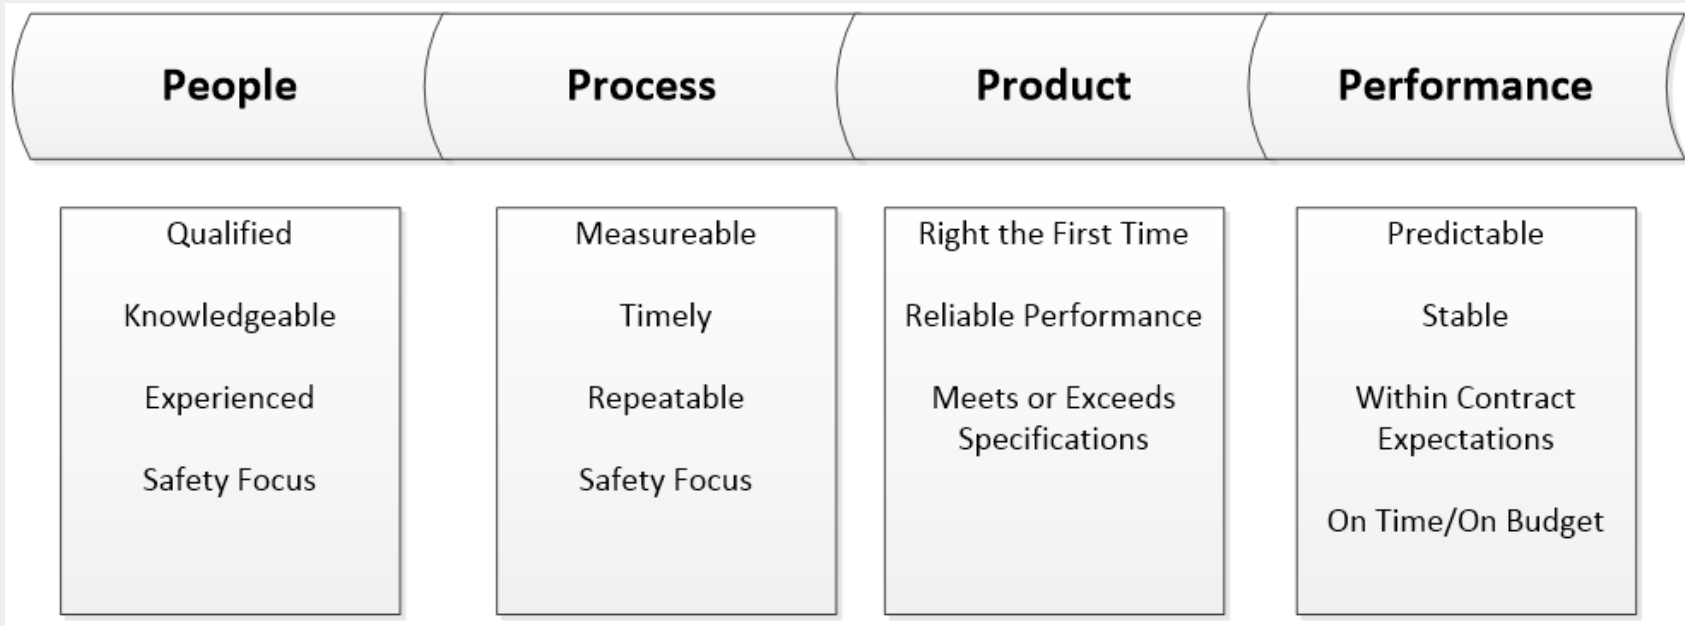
People

Process

Product

Performance

Qualified

Knowledgeable

Experienced

Safety Focus

Measureable

Timely

Repeatable

Safety Focus

Right the First Time

Reliable Performance

Meets or Exceeds Specifications

Predictable

Stable

Within Contract Expectations

On Time/On Budget